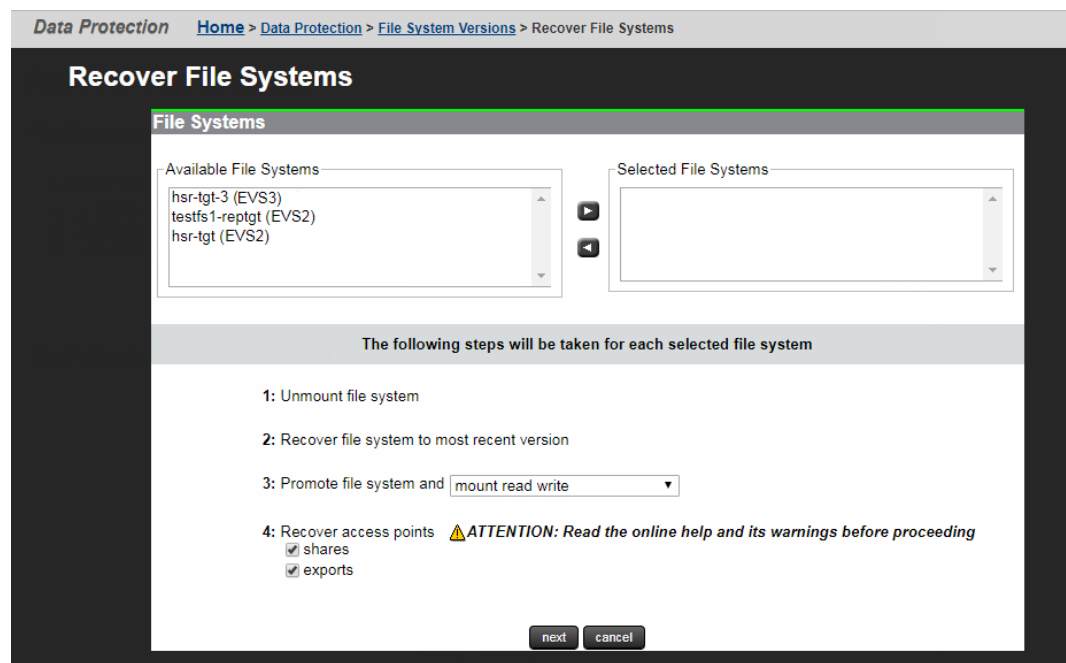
Data Protection Home > Data Protection > File System Versions > Recover File Systems

Recover File Systems

File Systems

Available File Systems
hsr-tgt-3 (EVS3)
testfs1-reptgt (EVS2)
hsr-tgt (EVS2)

Selected File Systems

The following steps will be taken for each selected file system

1: Unmount file system

2: Recover file system to most recent version

3: Promote file system and mount read write

4: Recover access points ATTENTION: Read the online help and its warnings before proceeding
shares
exports

next cancel